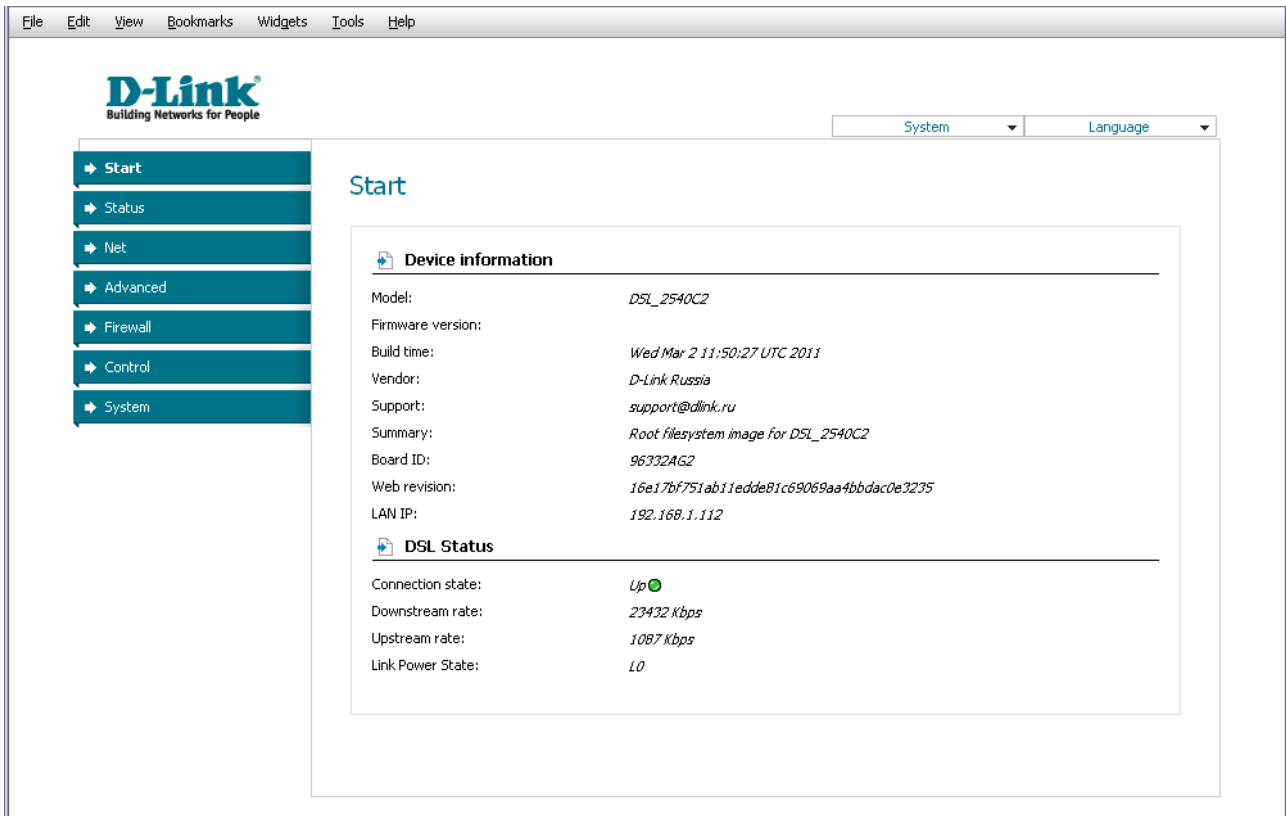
File Edit View Bookmarks Widgets Tools Help

D-Link
Building Networks for People

System
Language

Start
Status
Net
Advanced
Firewall
Control
System

Start

Device information

| | |
|---|---|
| Model: | DSL_2540C2 |
| Firmware version: | |
| Build time: | Wed Mar 2 11:50:27 UTC 2011 |
| Vendor: | D-Link Russia |
| Support: | support@dlink.ru |
| Summary: | Root filesystem image for DSL_2540C2 |
| Board ID: | 96332AG2 |
| Web revision: | 16e17bf751ab11edde81c69069aa4bbdac0e3235 |
| LAN IP: | 192.168.1.112 |

DSL Status

| | |
|---|---|
| Connection state: | Up |
| Downstream rate: | 23432 Kbps |
| Upstream rate: | 1087 Kbps |
| Link Power State: | L0 |